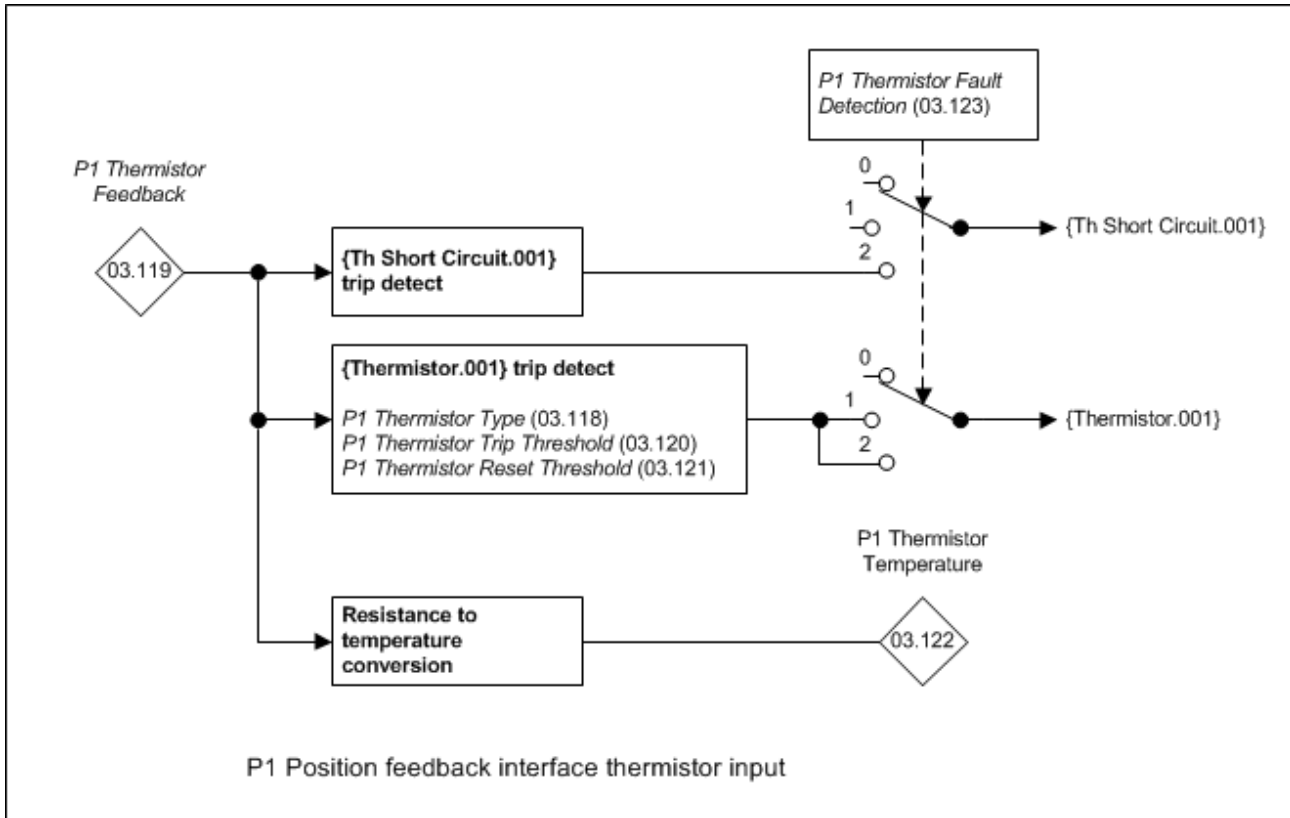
P1 Thermistor Fault Detection (03.123)

P1 Thermistor Feedback

03.119

{Th Short Circuit.001} trip detect

0

1

2

{Th Short Circuit.001}

{Thermistor.001} trip detect

P1 Thermistor Type (03.118)
P1 Thermistor Trip Threshold (03.120)
P1 Thermistor Reset Threshold (03.121)

0

1

2

{Thermistor.001}

P1 Thermistor Temperature

Resistance to temperature conversion

03.122

P1 Position feedback interface thermistor input